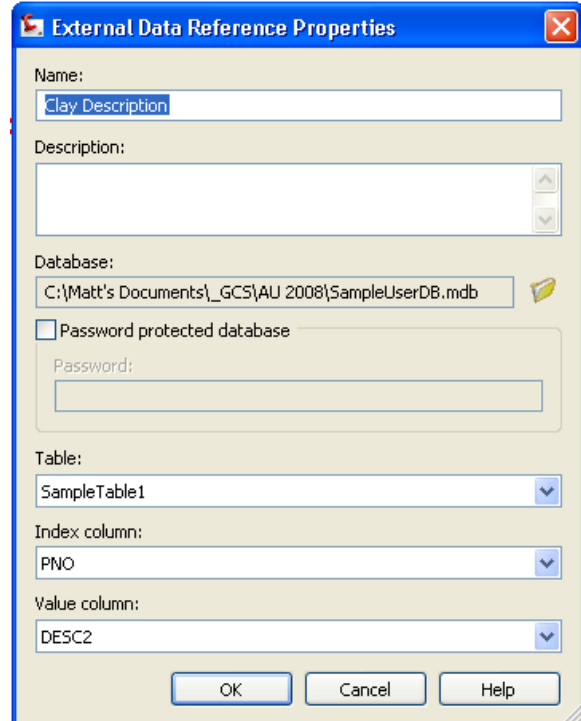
External Data Reference Properties

Name:

Clay Description

Description:

Database:

C:\Matt's Documents\_GCS\AU 2008\SampleUserDB.mdb

Password protected database

Password:

Table:

SampleTable1

Index column:

PNO

Value column:

DESC2

OK

Cancel

Help